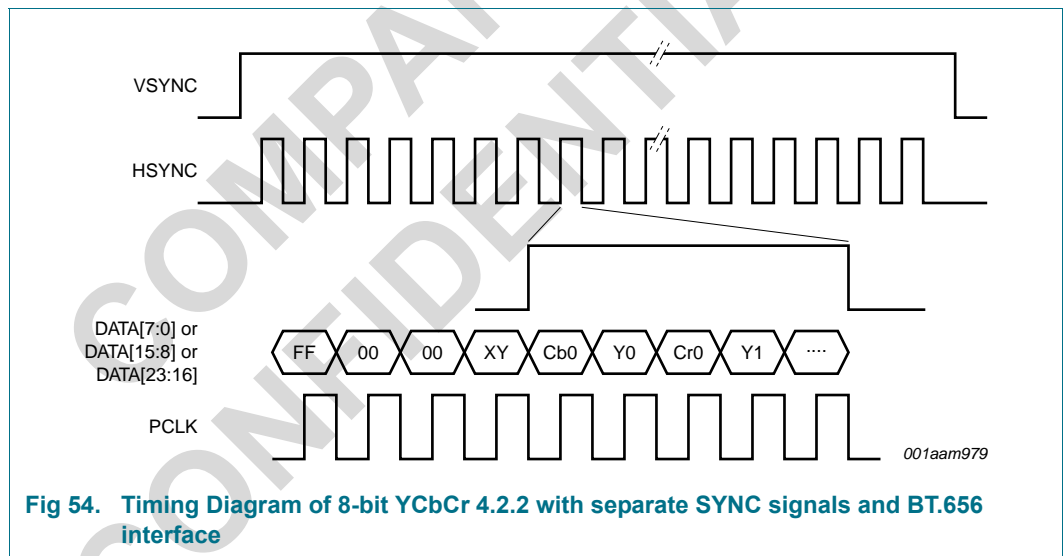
COMPANY CONFIDENTIAL

VSYNC

HSYNC

DATA[7:0] or DATA[15:8] or DATA[23:16]

FF 00 00 XY Cb0 Y0 Cr0 Y1 ····

PCLK

001aam979

Fig 54. Timing Diagram of 8-bit YCbCr 4.2.2 with separate SYNC signals and BT.656 interface